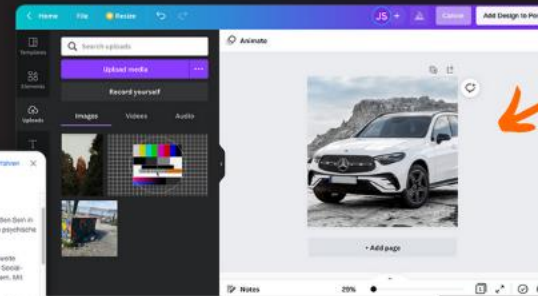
Home File Resize JS Canva Add Design to Po

Templates
Elements
Uploads

Search uploads
Upload media
Record yourself
Images Videos Audio

Animate

+ Add page

Notes 25%

rtden
den Sein in
psychische
werte
Social-
en. Mit